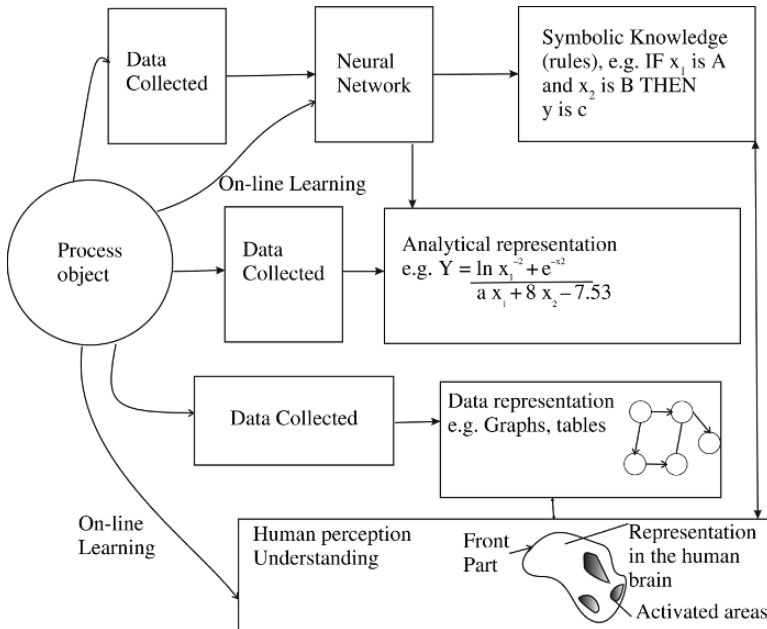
Data Collected

Neural Network

Symbolic Knowledge (rules), e.g. IF $x_1$ is A and $x_2$ is B THEN y is c

On-line Learning

Process object

Data Collected

Analytical representation e.g. $Y = \frac{\ln x_1^{-2} + e^{-x2}}{a x_1 + 8 x_2 - 7.53}$

Data Collected

Data representation e.g. Graphs, tables

On-line Learning

Human perception Understanding

Front Part

Representation in the human brain

Activated areas